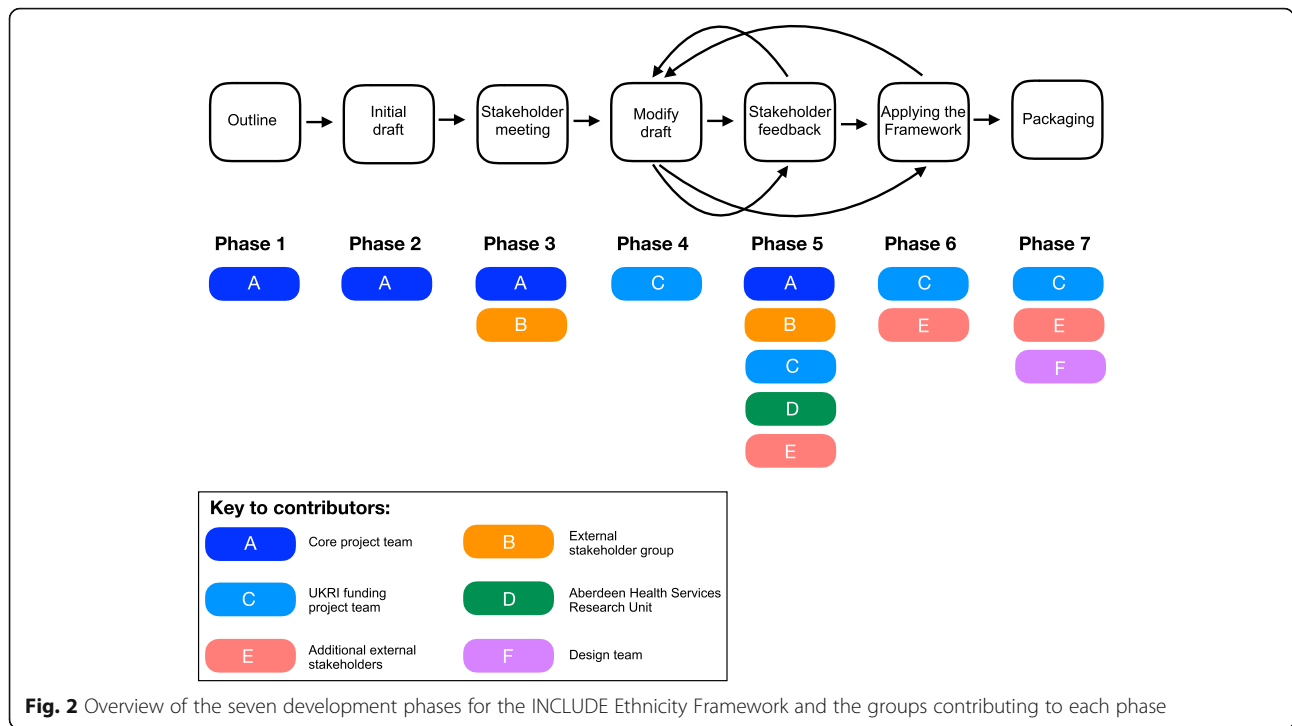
Outline

Initial draft

Stakeholder meeting

Modify draft

Stakeholder feedback

Applying the Framework

Packaging

Phase 1
A

Phase 2
A

Phase 3
A
B

Phase 4
C

Phase 5
A
B
C
D
E

Phase 6
C
E

Phase 7
C
E
F

Key to contributors:

A Core project team

B External stakeholder group

C UKRI funding project team

D Aberdeen Health Services Research Unit

E Additional external stakeholders

F Design team

**Fig. 2** Overview of the seven development phases for the INCLUDE Ethnicity Framework and the groups contributing to each phase